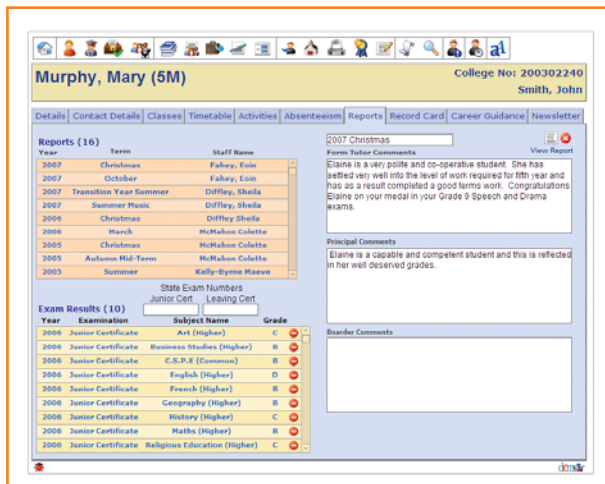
Murphy, Mary (5M)

College No: 200302240
Smith, John

Details | Contact Details | Classes | Timetable | Activities | Absenteeism | Reports | Record Card | Career Guidance | Newsletter

Reports (16)

| Year | Term | Staff Name |
|---|---|---|
| 2007 | Christmas | Fahey, Eoin |
| 2007 | October | Fahey, Eoin |
| 2007 | Transition Year Summer | Diffley, Sheila |
| 2007 | Summer Music | Diffley, Sheila |
| 2006 | Christmas | Diffley Sheila |
| 2006 | March | McMahon Colette |
| 2005 | Christmas | McMahon Colette |
| 2005 | Autumn Mid-Term | McMahon Colette |
| 2005 | Summer | Kelly-Byrne Maeve |

State Exam Numbers
Junior Cert Leaving Cert

Exam Results (10)

| Year | Examination | Subject Name | Grade |
|---|---|---|---|
| 2006 | Junior Certificate | Art (Higher) | C |
| 2006 | Junior Certificate | Business Studies (Higher) | B |
| 2006 | Junior Certificate | C.S.P.E (Common) | B |
| 2006 | Junior Certificate | English (Higher) | D |
| 2006 | Junior Certificate | French (Higher) | B |
| 2006 | Junior Certificate | Geography (Higher) | B |
| 2006 | Junior Certificate | History (Higher) | C |
| 2006 | Junior Certificate | Maths (Higher) | B |
| 2006 | Junior Certificate | Religious Education (Higher) | C |

2007 Christmas
View Report

Form Tutor Comments
Elaine is a very polite and co-operative student. She has settled very well into the level of work required for fifth year and has as a result completed a good terms work. Congratulations Elaine on your medal in your Grade 9 Speech and Drama exams.

Principal Comments
Elaine is a capable and competent student and this is reflected in her well deserved grades.

Boarder Comments